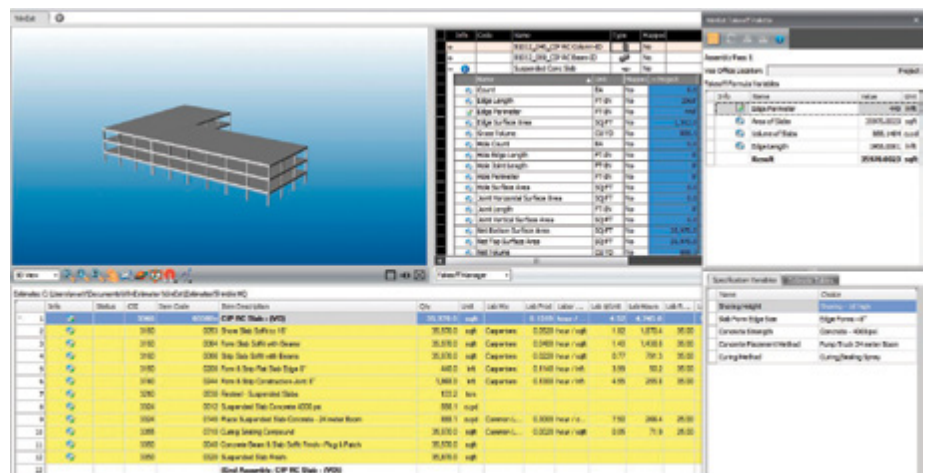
VirDat

Info | Code | Name | Type | Mapped
B3012_240_CIP RC Column ID | No
B3012_300_CIP RC Beam ID | No
Suspended Conc Slab | Yes

Name | Unit | Mapped | Project
Count | EA | No
Edge Length | FT-IN | No
Edge Perimeter | FT-IN | No
Edge Surface Area | SQ FT | No
Gross Volume | CU YD | No
Hole Count | EA | No
Hole Edge Length | FT-IN | No
Hole Joint Length | FT-IN | No
Hole Perimeter | FT-IN | No
Hole Surface Area | SQ FT | No
Joint Horizontal Surface Area | SQ FT | No
Joint Length | FT-IN | No
Joint Vertical Surface Area | SQ FT | No
Net Bottom Surface Area | SQ FT | No
Net Top Surface Area | SQ FT | No
Net Volume | CU YD | No

3D View

Takeoff Manager

Model Takeoff Palette
Assembly Pass: 1
Use Office Location: Project
Takeoff Formula Variables
Info | Name | Value | Unit
Edge Perimeter
Area of Slabs | 35870.0023 | sqft
Volume of Slabs | 888.1484 | cuyd
EdgeLength | 2406.0001 | ft
Result | 35870.0023 | sqft

Specification Variables
Name | Choice
Shoring Height | Shoring - 10' high
Slab Form Edge Size | Edge Forms <6"
Concrete Strength | Concrete - 4000 psi
Concrete Placement Method | Pump Truck 24 meter Boom
Curing Method | Curing/Sealing Spray

Estimates: C:\Users\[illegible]\Documents\WinEstimator\WinEst\Estimates\Trimble.WC

Info | Status | CSI | Item Code | Item Description | Qty | Unit | Lab Mix | Lab Prod | Labor ... | Lab W/Unit | Lab Hours | Lab R...
1 | 3060 | | CIP RC Slab - (VO) | 35,870.0 | sqft | | 0.1505 | hour / | 4.32 | 4,740.8
2 | 3100 | 0003 | Shore Slab Soffit to 10' | 35,870.0 | sqft | Carpenters | 0.0520 | hour / sqft | 1.82 | 1,875.4 | 35.00
3 | 3100 | 0006 | Form Slab Soffit with Beams | 35,870.0 | sqft | Carpenters | 0.0400 | hour / sqft | 1.40 | 1,435.0 | 35.00
4 | 3100 | 0006 | Strip Slab Soffit with Beams | 35,870.0 | sqft | Carpenters | 0.0220 | hour / sqft | 0.77 | 791.3 | 35.00
5 | 3100 | 0200 | Form & Strip Flat Slab Edge 6" | 440.0 | lnft | Carpenters | 0.1140 | hour / lnft | 3.99 | 50.2 | 35.00
6 | 3140 | 0244 | Form & Strip Construction Joint 6" | 1,966.0 | lnft | Carpenters | 0.1300 | hour / lnft | 4.55 | 255.6 | 35.00
7 | 3200 | 0230 | Rebar - Suspended Slabs | 122.2 | ton
8 | 3300 | 0012 | Suspended Slab Concrete 4000 psi | 888.1 | cuyd
9 | 3300 | 3140 | Place Suspended Slab Concrete - 24 meter Boom | 888.1 | cuyd | Common L... | 0.3000 | hour / cuyd | 7.50 | 266.4 | 25.00
10 | 3300 | 0710 | Curing Sealing Compound | 35,870.0 | sqft | Common L... | 0.0020 | hour / sqft | 0.05 | 71.9 | 25.00
11 | 3300 | 0240 | Concrete Beam & Slab Soffit Finish - Plug & Patch | 35,870.0 | sqft
12 | 3350 | | Suspended Slab Finish | 35,870.0 | sqft
13 | | | (End Assembly: CIP RC Slab - (VO))